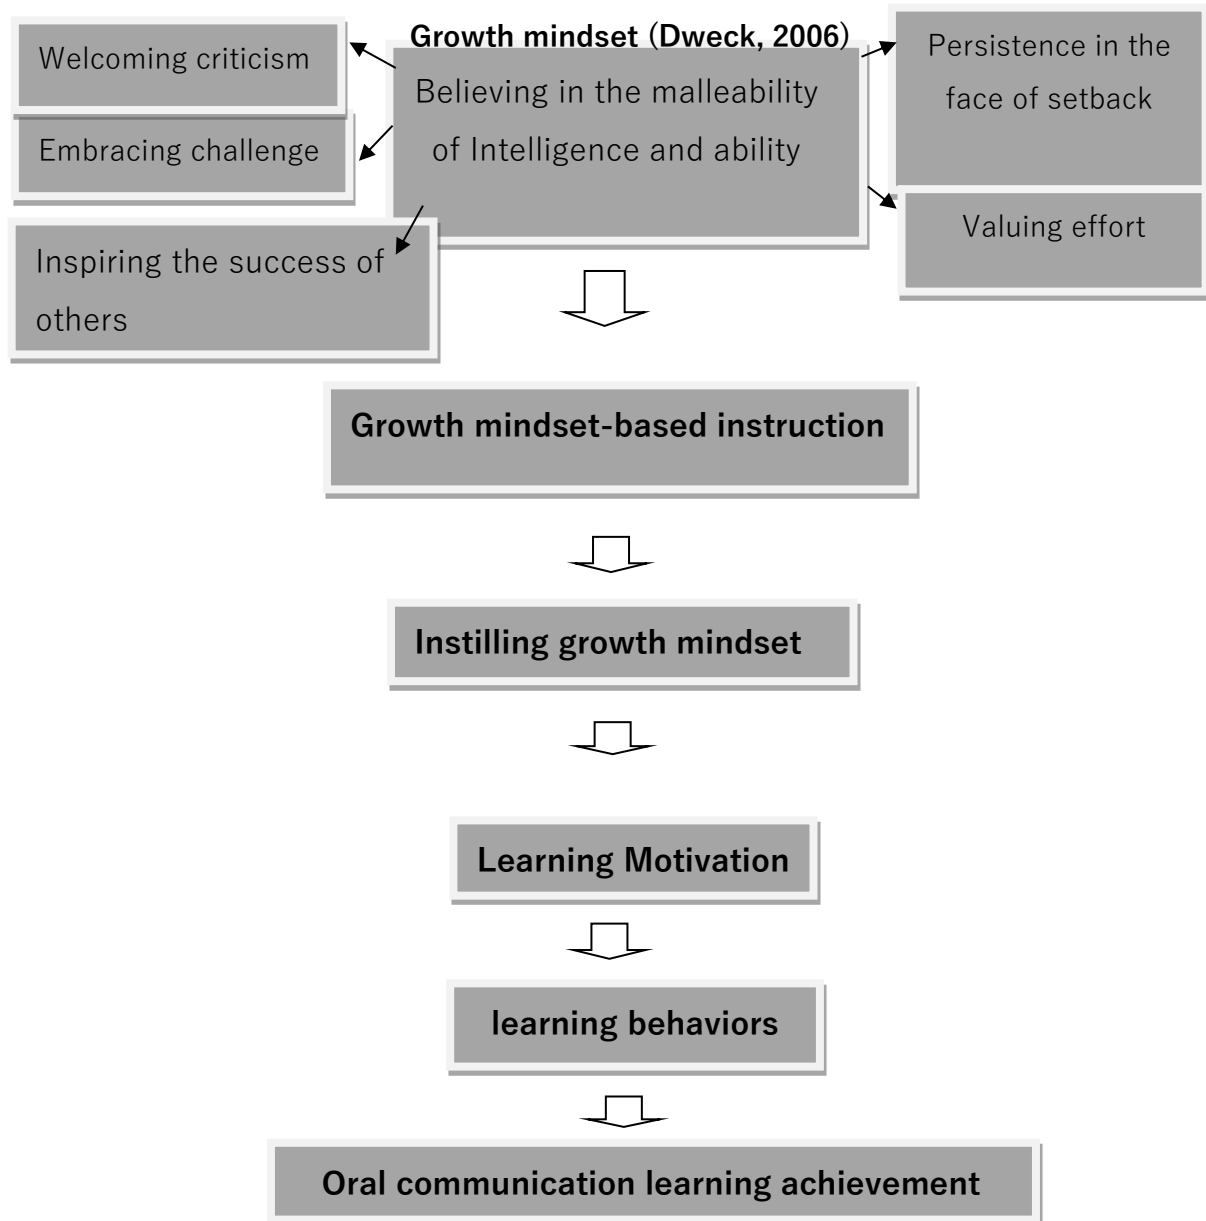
Growth mindset (Dweck, 2006)

Believing in the malleability of Intelligence and ability

Welcoming criticism

Embracing challenge

Inspiring the success of others

Persistence in the face of setback

Valuing effort

Growth mindset-based instruction

Instilling growth mindset

Learning Motivation

learning behaviors

Oral communication learning achievement